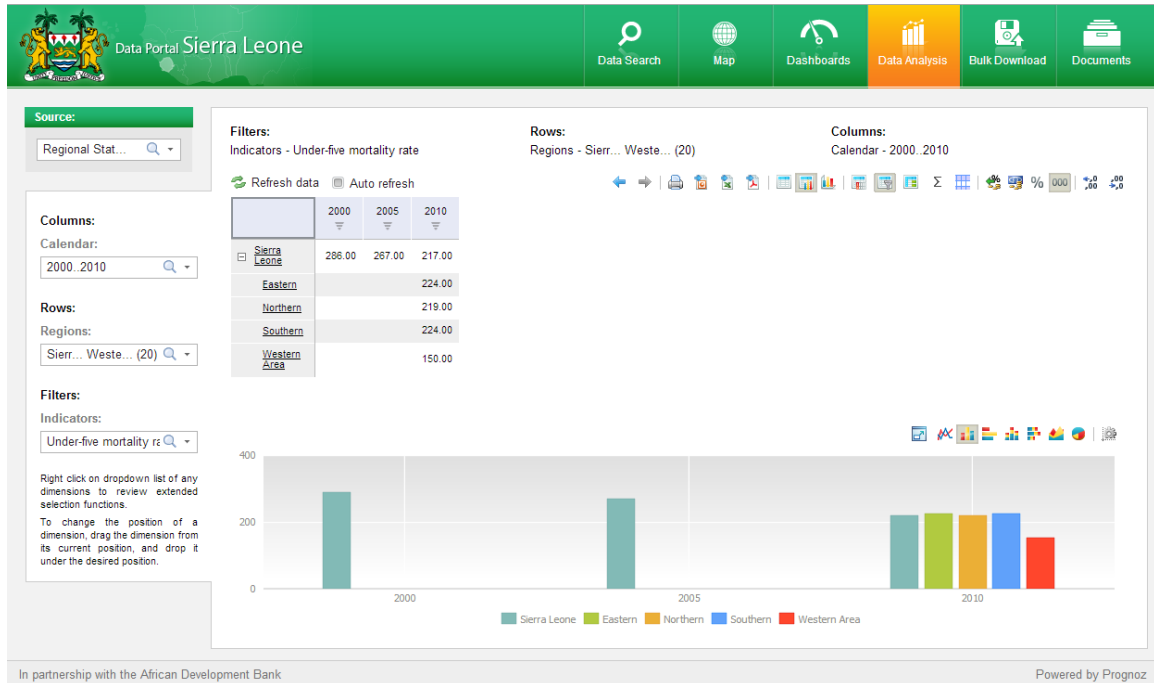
Data Portal Sierra Leone

Data Search
Map
Dashboards
Data Analysis
Bulk Download
Documents

Source:
Regional Stat...

Columns:
Calendar:
2000..2010

Rows:
Regions:
Sierr... Weste... (20)

Filters:
Indicators:
Under-five mortality ra

Right click on dropdown list of any dimensions to review extended selection functions.

To change the position of a dimension, drag the dimension from its current position, and drop it under the desired position.

Filters:
Indicators - Under-five mortality rate

Rows:
Regions - Sierr... Weste... (20)

Columns:
Calendar - 2000..2010

Refresh data
Auto refresh

Σ %

| | 2000 | 2005 | 2010 |
|---|---|---|---|
| Sierra Leone | 286.00 | 267.00 | 217.00 |
| Eastern | | | 224.00 |
| Northern | | | 219.00 |
| Southern | | | 224.00 |
| Western Area | | | 150.00 |

400
200
0
2000
2005
2010

Sierra Leone
Eastern
Northern
Southern
Western Area

In partnership with the African Development Bank
Powered by Prognoz